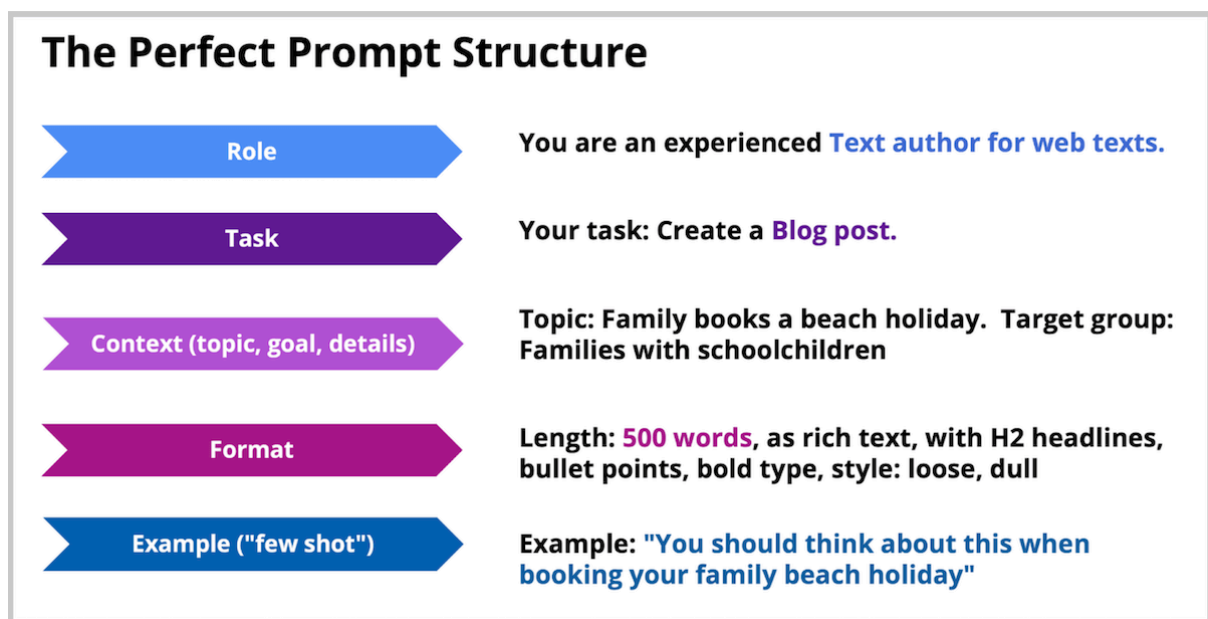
The Perfect Prompt Structure

Role

You are an experienced Text author for web texts.

Task

Your task: Create a Blog post.

Context (topic, goal, details)

Topic: Family books a beach holiday. Target group: Families with schoolchildren

Format

Length: 500 words, as rich text, with H2 headlines, bullet points, bold type, style: loose, dull

Example ("few shot")

Example: "You should think about this when booking your family beach holiday"